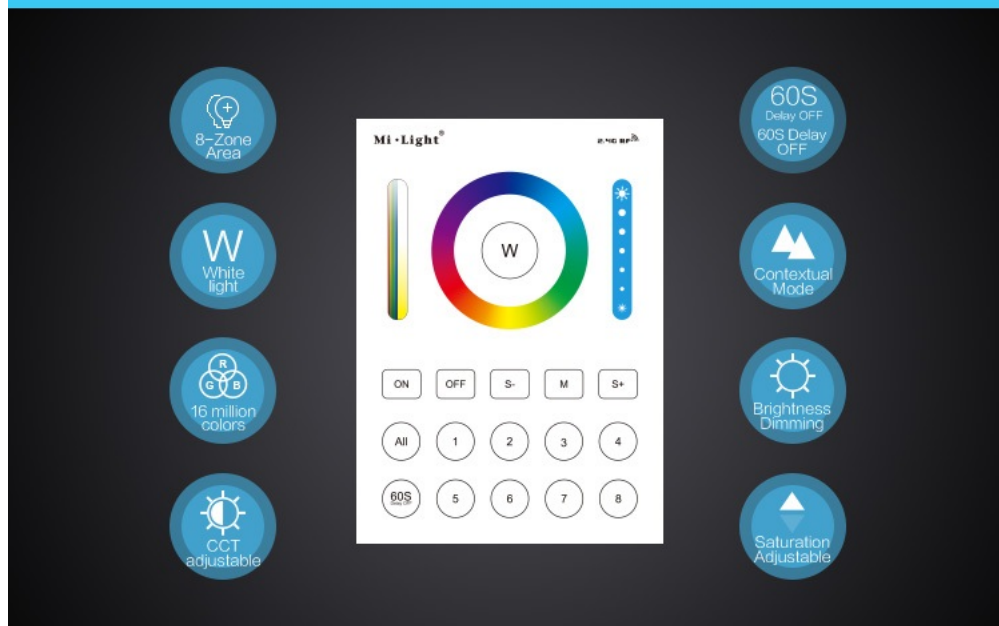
8-Zone Area

W
White light

R G B
16 million colors

CCT adjustable

Mi·Light®

2.4G RF

W

ON OFF S- M S+

All 1 2 3 4

60S Delay OFF 5 6 7 8

60S
Delay OFF
60S Delay OFF

Contextual Mode

Brightness Dimming

Saturation Adjustable